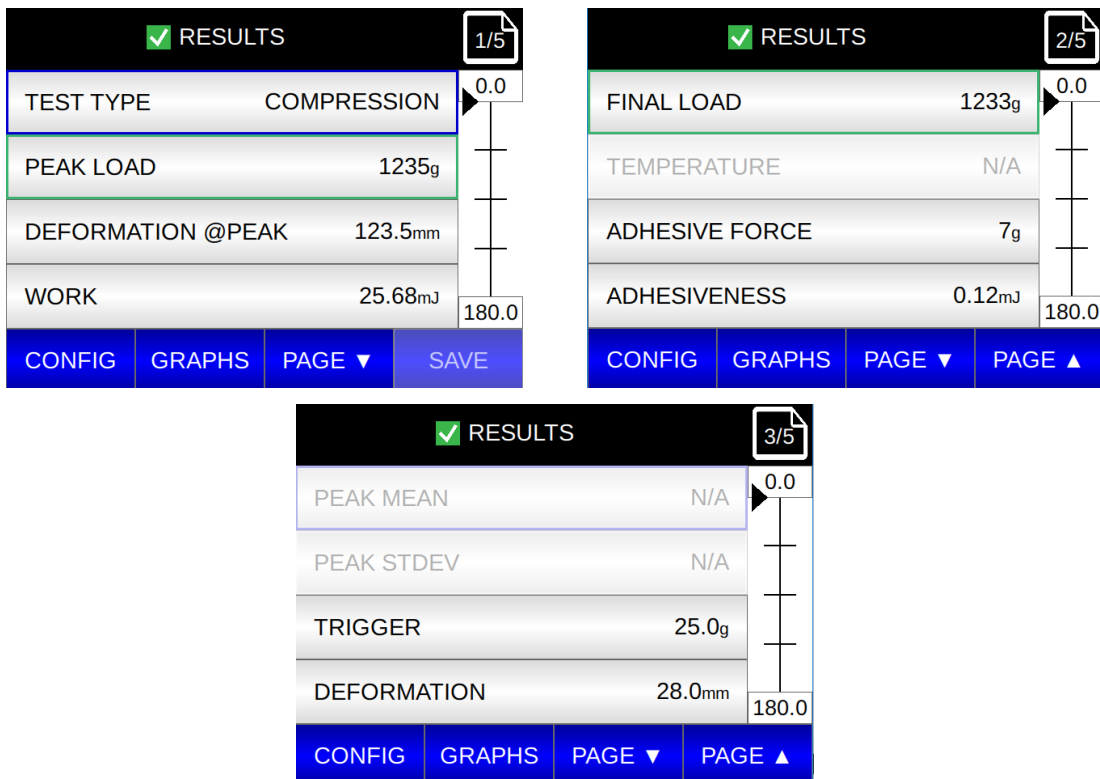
RESULTS 1/5

TEST TYPE COMPRESSION

PEAK LOAD 1235g

DEFORMATION @PEAK 123.5mm

WORK 25.68mJ

0.0

180.0

CONFIG GRAPHS PAGE ▼ SAVE

RESULTS 2/5

FINAL LOAD 1233g

TEMPERATURE N/A

ADHESIVE FORCE 7g

ADHESIVENESS 0.12mJ

0.0

180.0

CONFIG GRAPHS PAGE ▼ PAGE ▲

RESULTS 3/5

PEAK MEAN N/A

PEAK STDEV N/A

TRIGGER 25.0g

DEFORMATION 28.0mm

0.0

180.0

CONFIG GRAPHS PAGE ▼ PAGE ▲